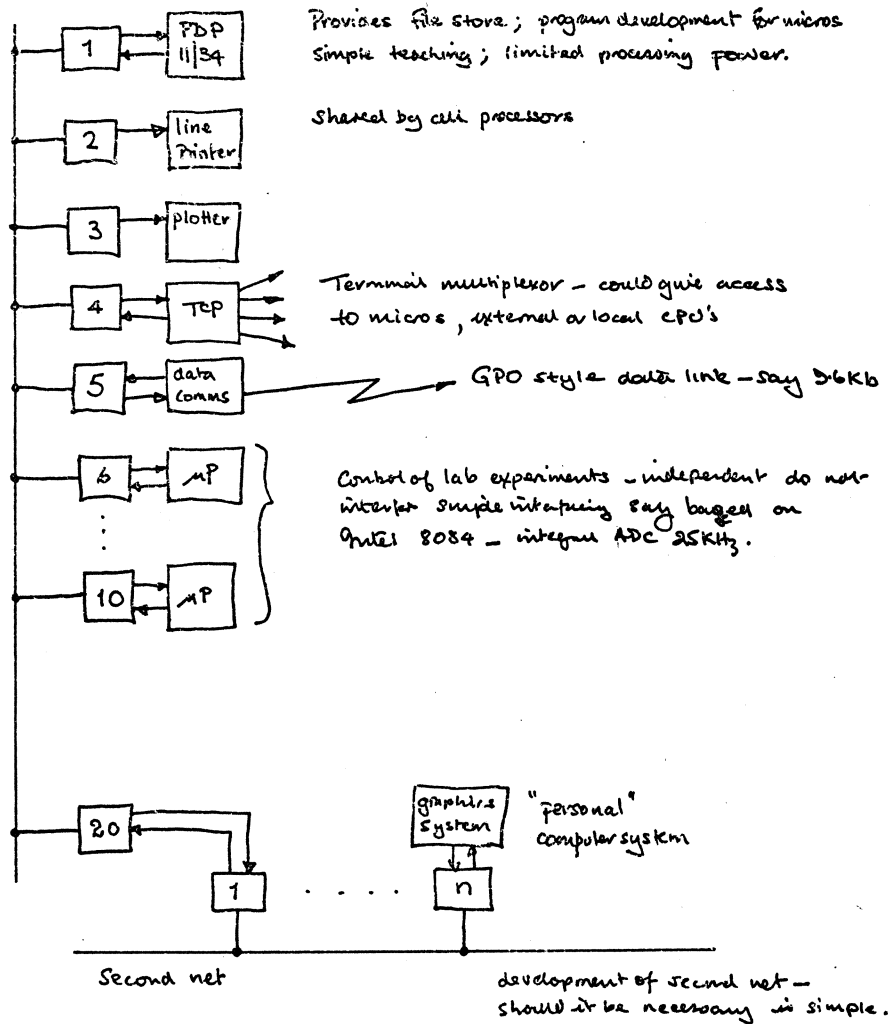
1

PDP 11/34

Provides file store; program development for micros simple teaching; limited processing power.

2

line Printer

Shared by all processors

3

plotter

4

TCP

Terminal multiplexor - could give access to micros, external or local CPU's

5

data comms

GPO style data link - say 9.6Kb

6

µP

:

10

µP

Control of lab experiments - independent do not interfere simple interfacing say based on Intel 8084 - integral ADC 25KHz.

20

graphics system

"Personal" computer system

1

. . . .

n

Second net

development of second net - should it be necessary is simple.